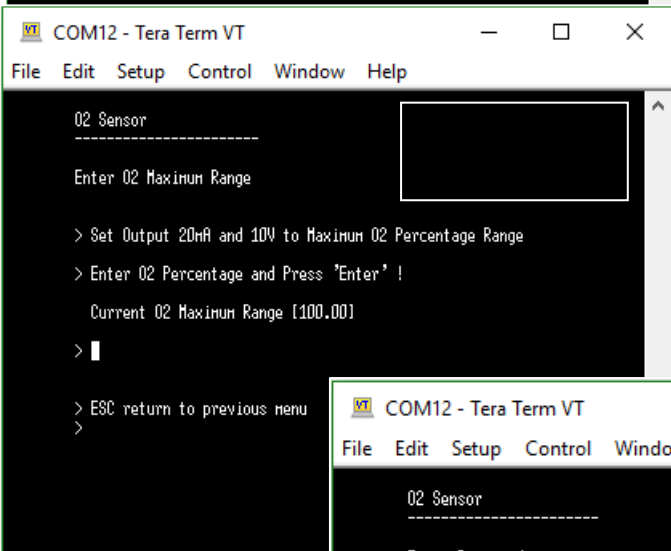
VT COM12 - Tera Term VT

File Edit Setup Control Window Help

O2 Sensor
-----------------------

Enter O2 Maximum Range

> Set Output 20mA and 10V to Maximum O2 Percentage Range

> Enter O2 Percentage and Press 'Enter' !

Current O2 Maximum Range [100.00]

>

> ESC return to previous menu
>

VT COM12 - Tera Term VT

File Edit Setup Control Windo

O2 Sensor
-----------------------